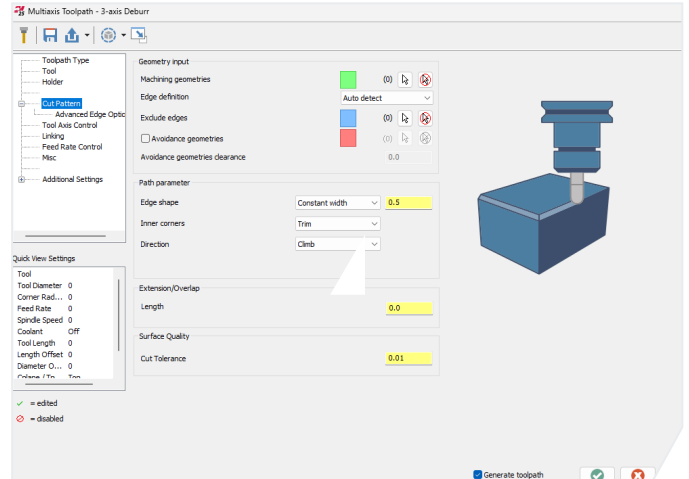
Multiaxis Toolpath - 3-axis Deburr

Toolpath Type
Tool
Holder
Cut Pattern
Advanced Edge Optic
Tool Axis Control
Linking
Feed Rate Control
Misc
Additional Settings

Quick View Settings

| | |
|---|---|
| Tool | |
| Tool Diameter | 0 |
| Corner Rad... | 0 |
| Feed Rate | 0 |
| Spindle Speed | 0 |
| Coolant | Off |
| Tool Length | 0 |
| Length Offset | 0 |
| Diameter O... | 0 |
| Cplane / Tp | Top |

✓ = edited
⊘ = disabled

Geometry input
Machining geometries (0)
Edge definition Auto detect
Exclude edges (0)
Avoidance geometries (0)
Avoidance geometries clearance 0.0

Path parameter
Edge shape Constant width 0.5
Inner corners Trim
Direction Climb

Extension/Overlap
Length 0.0

Surface Quality
Cut Tolerance 0.01

Generate toolpath